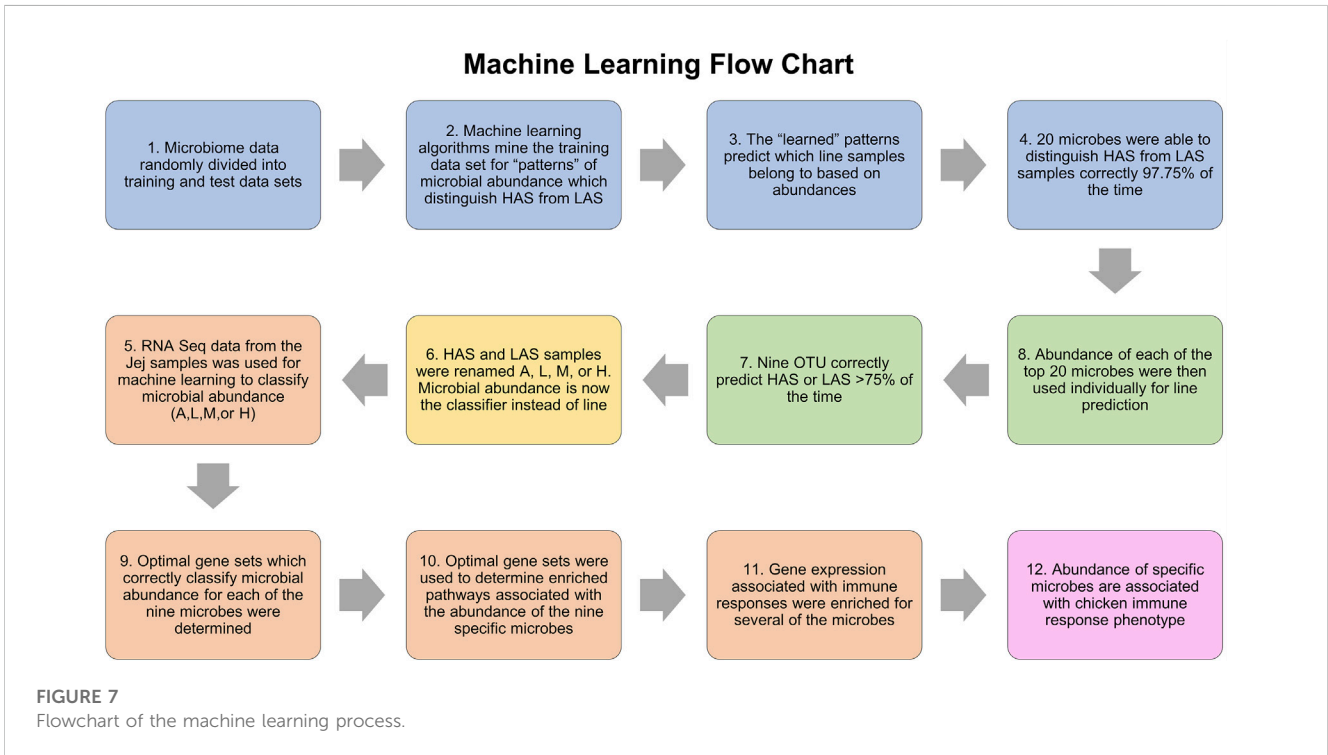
Machine Learning Flow Chart

1. Microbiome data randomly divided into training and test data sets

2. Machine learning algorithms mine the training data set for "patterns" of microbial abundance which distinguish HAS from LAS

3. The "learned" patterns predict which line samples belong to based on abundances

4. 20 microbes were able to distinguish HAS from LAS samples correctly 97.75% of the time

8. Abundance of each of the top 20 microbes were then used individually for line prediction

7. Nine OTU correctly predict HAS or LAS >75% of the time

6. HAS and LAS samples were renamed A, L, M, or H. Microbial abundance is now the classifier instead of line

5. RNA Seq data from the Jej samples was used for machine learning to classify microbial abundance (A,L,M,or H)

9. Optimal gene sets which correctly classify microbial abundance for each of the nine microbes were determined

10. Optimal gene sets were used to determine enriched pathways associated with the abundance of the nine specific microbes

11. Gene expression associated with immune responses were enriched for several of the microbes

12. Abundance of specific microbes are associated with chicken immune response phenotype

FIGURE 7
Flowchart of the machine learning process.